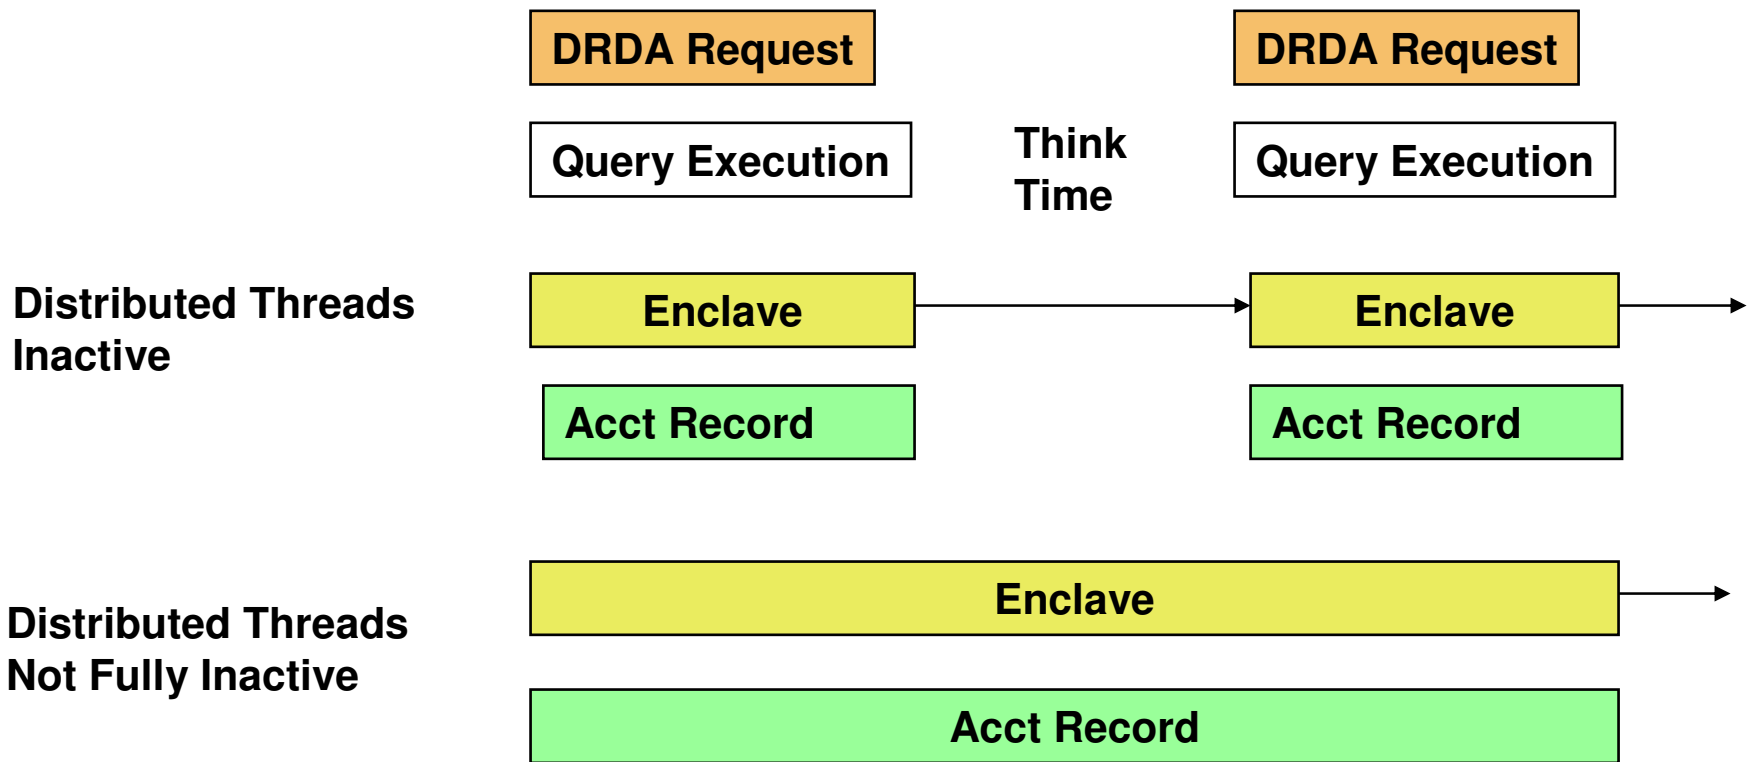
DRDA Request

DRDA Request

Query Execution

Think Time

Query Execution

Distributed Threads Inactive

Enclave

Enclave

Acct Record

Acct Record

Distributed Threads Not Fully Inactive

Enclave

Acct Record